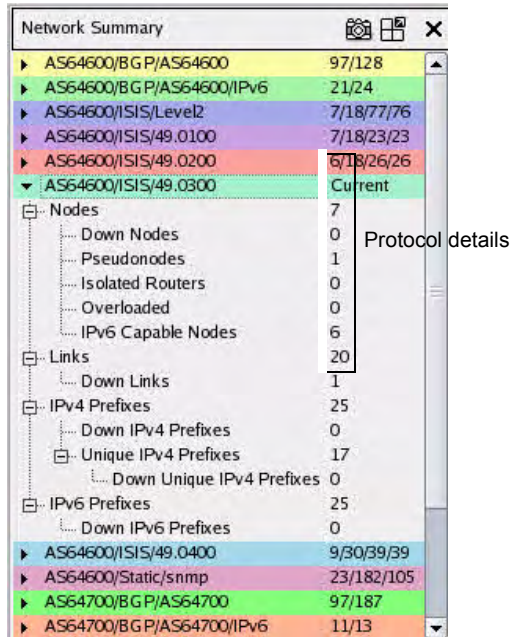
Network Summary

| | |
|---|---|
| AS64600/BGP/AS64600 | 97/128 |
| AS64600/BGP/AS64600/IPv6 | 21/24 |
| AS64600/ISIS/Level2 | 7/18/77/76 |
| AS64600/ISIS/49.0100 | 7/18/23/23 |
| AS64600/ISIS/49.0200 | 6/18/26/26 |
| AS64600/ISIS/49.0300 | Current |
| Nodes | 7 |
| Down Nodes | 0 |
| Pseudonodes | 1 |
| Isolated Routers | 0 |
| Overloaded | 0 |
| IPv6 Capable Nodes | 6 |
| Links | 20 |
| Down Links | 1 |
| IPv4 Prefixes | 25 |
| Down IPv4 Prefixes | 0 |
| Unique IPv4 Prefixes | 17 |
| Down Unique IPv4 Prefixes | 0 |
| IPv6 Prefixes | 25 |
| Down IPv6 Prefixes | 0 |
| AS64600/ISIS/49.0400 | 9/30/39/39 |
| AS64600/Static/snmp | 23/182/105 |
| AS64700/BGP/AS64700 | 97/187 |
| AS64700/BGP/AS64700/IPv6 | 11/13 |

Protocol details